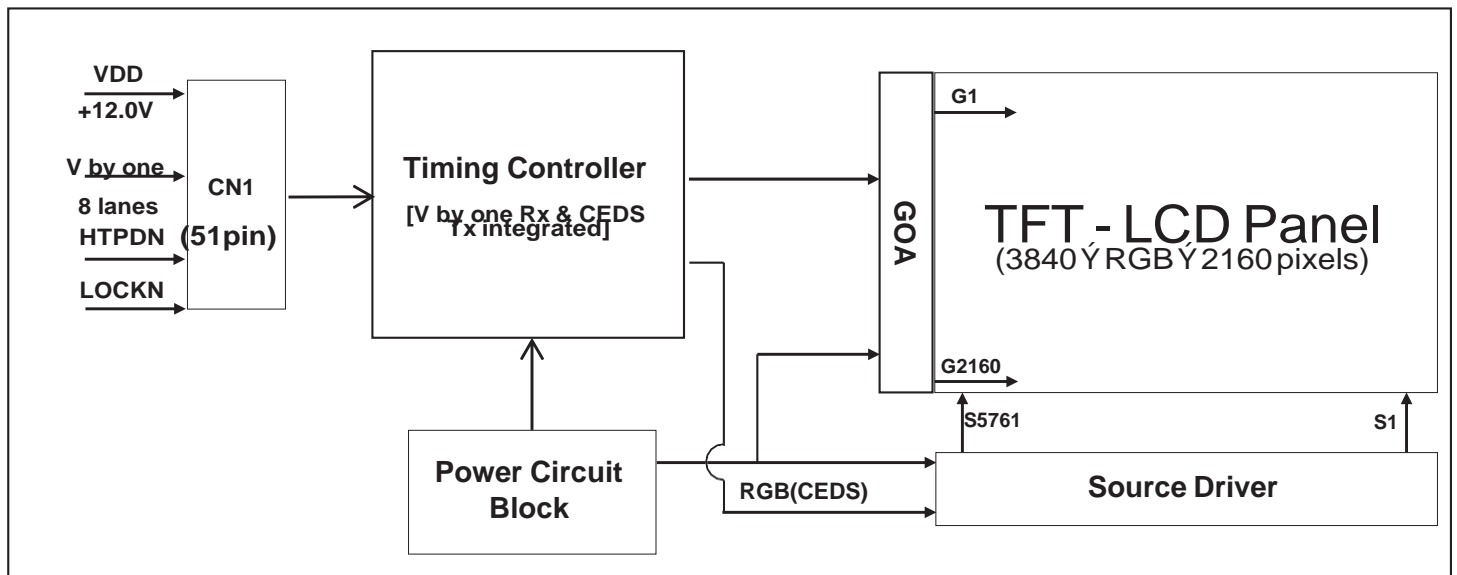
VDD
+12.0V
V by one
8 lanes
HTPDN
LOCKN
CN1
(51pin)
Timing Controller
[V by one Rx & CEDS Tx integrated]
GOA
G1
TFT - LCD Panel
(3840ÝRGBÝ2160pixels)
G2160
S5761
S1
Power Circuit Block
RGB(CEDS)
Source Driver